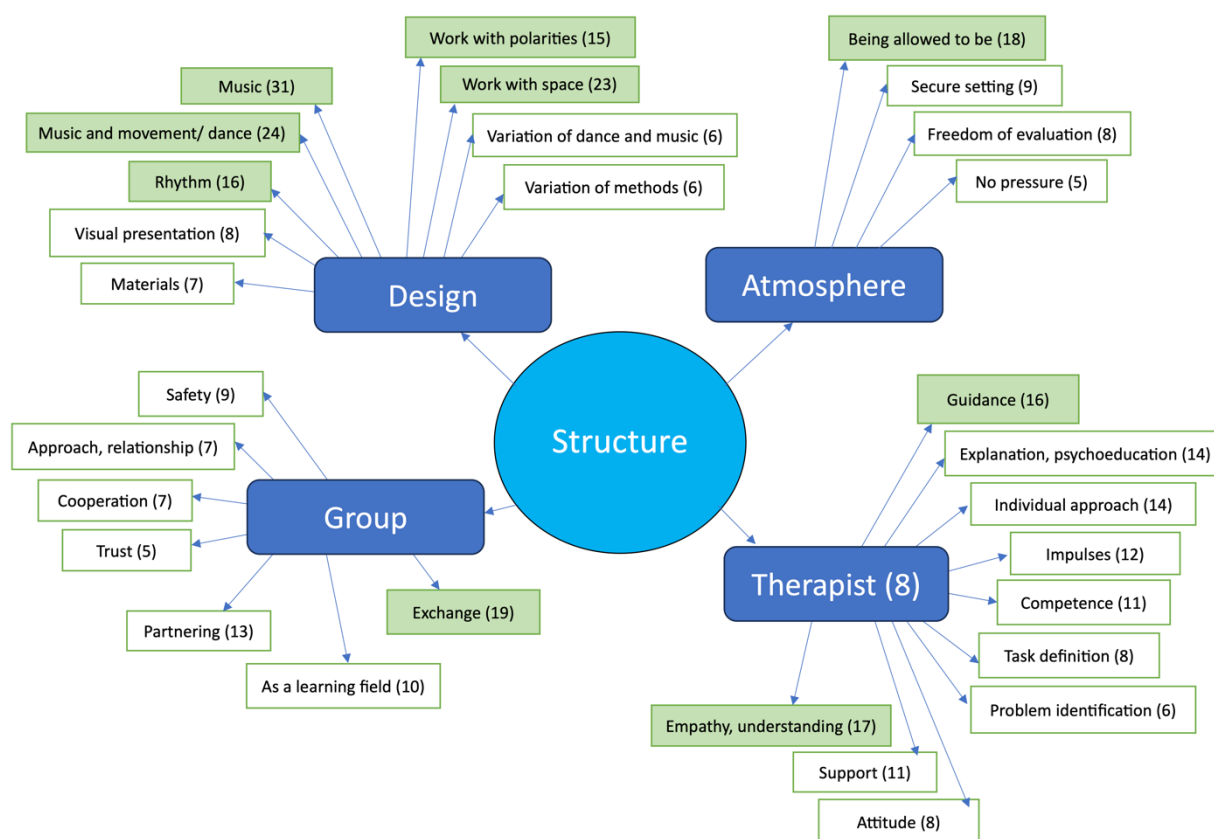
Structure

Design

Music (31)

Music and movement/ dance (24)

Rhythm (16)

Visual presentation (8)

Materials (7)

Work with polarities (15)

Work with space (23)

Variation of dance and music (6)

Variation of methods (6)

Atmosphere

Being allowed to be (18)

Secure setting (9)

Freedom of evaluation (8)

No pressure (5)

Group

Safety (9)

Approach, relationship (7)

Cooperation (7)

Trust (5)

Partnering (13)

As a learning field (10)

Exchange (19)

Therapist (8)

Guidance (16)

Explanation, psychoeducation (14)

Individual approach (14)

Impulses (12)

Competence (11)

Task definition (8)

Problem identification (6)

Empathy, understanding (17)

Support (11)

Attitude (8)